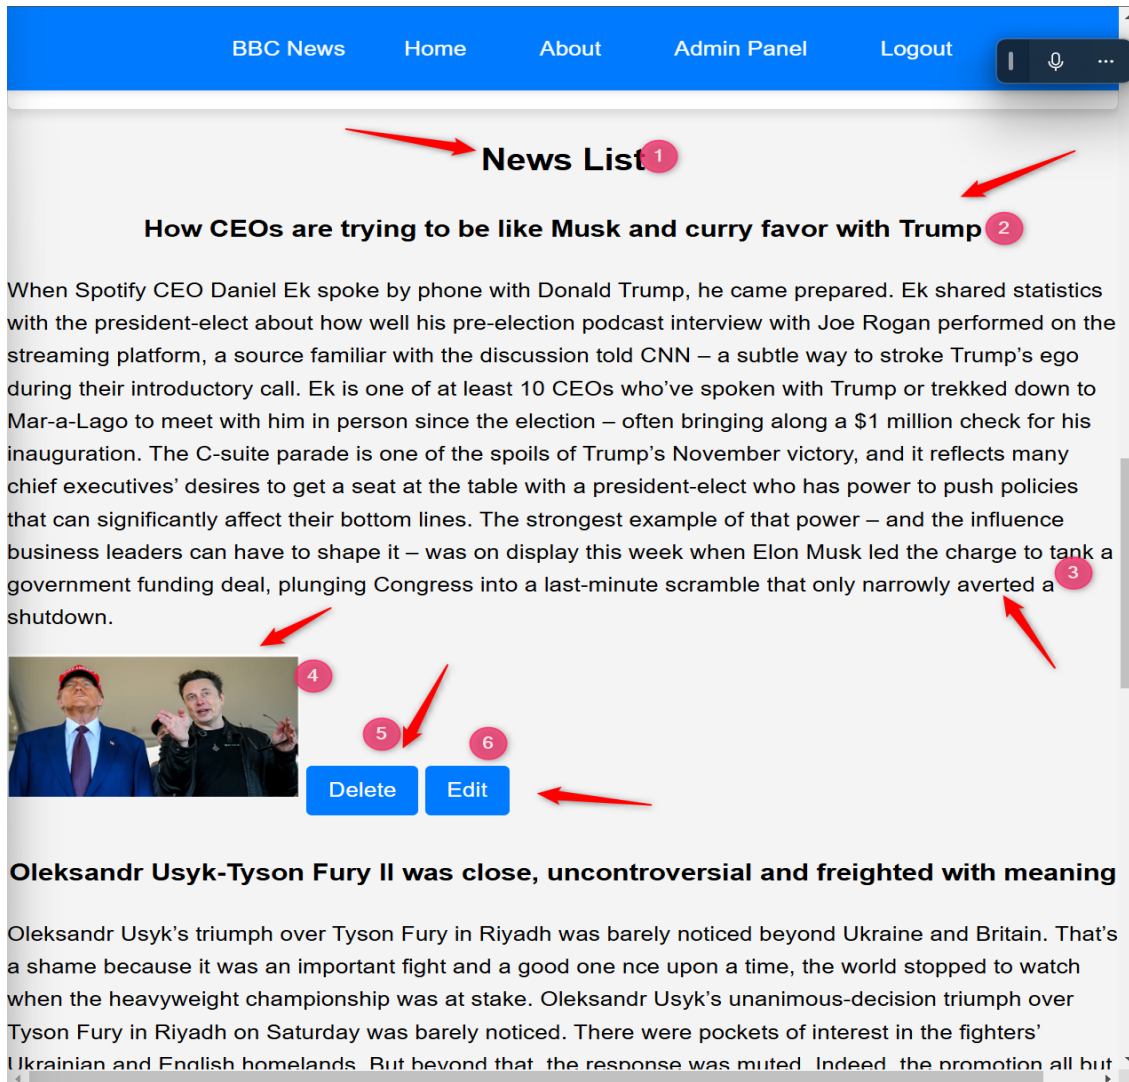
BBC News Home About Admin Panel Logout

News List 1

How CEOs are trying to be like Musk and curry favor with Trump 2

When Spotify CEO Daniel Ek spoke by phone with Donald Trump, he came prepared. Ek shared statistics with the president-elect about how well his pre-election podcast interview with Joe Rogan performed on the streaming platform, a source familiar with the discussion told CNN – a subtle way to stroke Trump's ego during their introductory call. Ek is one of at least 10 CEOs who've spoken with Trump or trekked down to Mar-a-Lago to meet with him in person since the election – often bringing along a $1 million check for his inauguration. The C-suite parade is one of the spoils of Trump's November victory, and it reflects many chief executives' desires to get a seat at the table with a president-elect who has power to push policies that can significantly affect their bottom lines. The strongest example of that power – and the influence business leaders can have to shape it – was on display this week when Elon Musk led the charge to tank a government funding deal, plunging Congress into a last-minute scramble that only narrowly averted a shutdown. 3

4

5 6

Delete Edit

Oleksandr Usyk-Tyson Fury II was close, uncontroversial and freighted with meaning

Oleksandr Usyk's triumph over Tyson Fury in Riyadh was barely noticed beyond Ukraine and Britain. That's a shame because it was an important fight and a good one nce upon a time, the world stopped to watch when the heavyweight championship was at stake. Oleksandr Usyk's unanimous-decision triumph over Tyson Fury in Riyadh on Saturday was barely noticed. There were pockets of interest in the fighters' Ukrainian and English homelands. But beyond that, the response was muted. Indeed, the promotion all but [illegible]